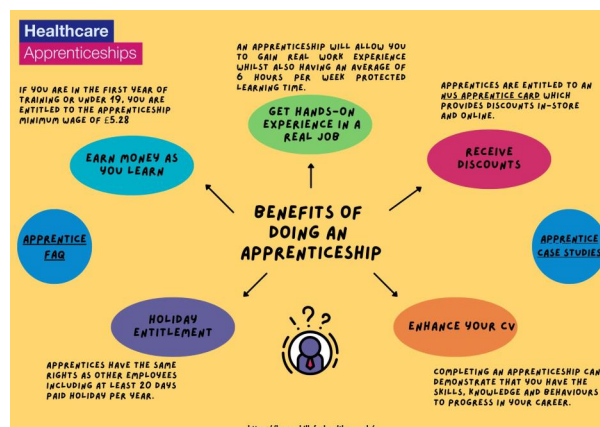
Healthcare
Apprenticeships

AN APPRENTICESHIP WILL ALLOW YOU TO GAIN REAL WORK EXPERIENCE WHILST ALSO HAVING AN AVERAGE OF 6 HOURS PER WEEK PROTECTED LEARNING TIME.

GET HANDS-ON EXPERIENCE IN A REAL JOB

IF YOU ARE IN THE FIRST YEAR OF TRAINING OR UNDER 19, YOU ARE ENTITLED TO THE APPRENTICESHIP MINIMUM WAGE OF £5.28

EARN MONEY AS YOU LEARN

APPRENTICES ARE ENTITLED TO AN NUS APPRENTICE CARD WHICH PROVIDES DISCOUNTS IN-STORE AND ONLINE.

RECEIVE DISCOUNTS

APPRENTICE FAQ

BENEFITS OF DOING AN APPRENTICESHIP

APPRENTICE CASE STUDIES

HOLIDAY ENTITLEMENT

ENHANCE YOUR CV

APPRENTICES HAVE THE SAME RIGHTS AS OTHER EMPLOYEES INCLUDING AT LEAST 20 DAYS PAID HOLIDAY PER YEAR.

COMPLETING AN APPRENTICESHIP CAN DEMONSTRATE THAT YOU HAVE THE SKILLS, KNOWLEDGE AND BEHAVIOURS TO PROGRESS IN YOUR CAREER.

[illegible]